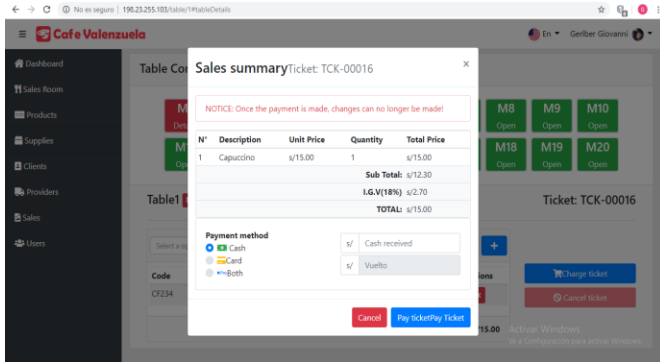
No es seguro | 198.23.255.103/table/1#tableDetails

Cafe Valenzuela

En ▾ Gerlber Giovanni ▾

Dashboard
Sales Room
Products
Supplies
Clients
Providers
Sales
Users

Table Co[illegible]

M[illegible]
Det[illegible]

M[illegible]
Op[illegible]

M8
Open

M9
Open

M10
Open

M18
Open

M19
Open

M20
Open

Table1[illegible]

Ticket: TCK-00016

Select a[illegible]

Code

CF234

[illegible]ions

Charge ticket

Cancel ticket

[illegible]15.00

Activar Windows
Ve a Configuración para activar Windows.

Sales summary Ticket: TCK-00016

×

NOTICE: Once the payment is made, changes can no longer be made!

| N° | Description | Unit Price | Quantity | Total Price |
|---|---|---|---|---|
| 1 | Capuccino | s/15.00 | 1 | s/15.00 |
| | | | Sub Total: | s/12.30 |
| | | | I.G.V(18%) | s/2.70 |
| | | | TOTAL: | s/15.00 |

Payment method
Cash
Card
Both

s/ Cash received
s/ Vuelto

Cancel

Pay ticketPay Ticket